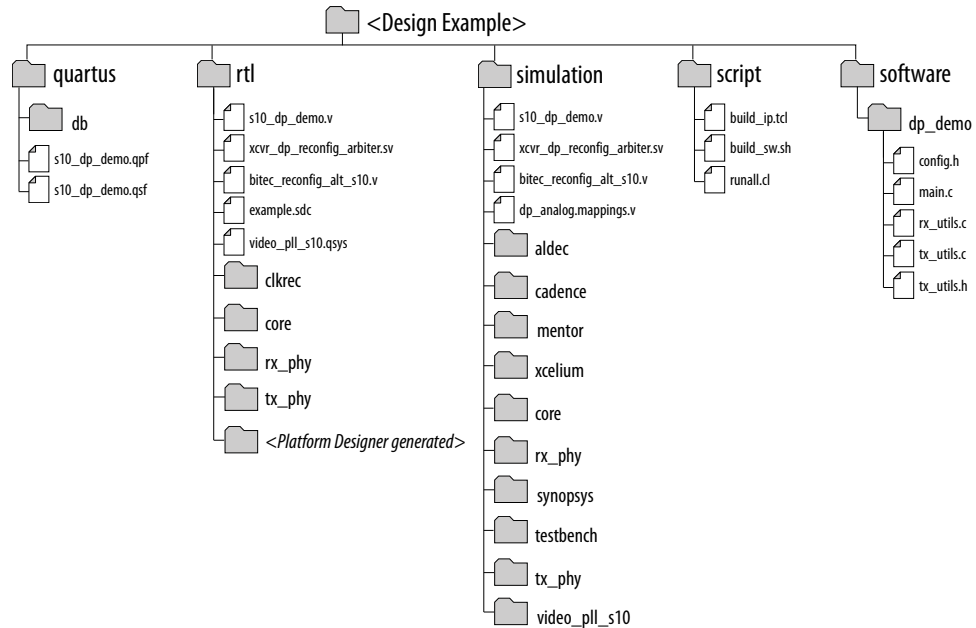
<Design Example>

quartus
db
s10_dp_demo.qpf
s10_dp_demo.qsf

rtl
s10_dp_demo.v
xcvr_dp_reconfig_arbiter.sv
bitec_reconfig_alt_s10.v
example.sdc
video_pll_s10.qsys
clkrec
core
rx_phy
tx_phy
<Platform Designer generated>

simulation
s10_dp_demo.v
xcvr_dp_reconfig_arbiter.sv
bitec_reconfig_alt_s10.v
dp_analog.mappings.v
aldec
cadence
mentor
xcelium
core
rx_phy
synopsys
testbench
tx_phy
video_pll_s10

script
build_ip.tcl
build_sw.sh
runall.cl

software
dp_demo
config.h
main.c
rx_utils.c
tx_utils.c
tx_utils.h